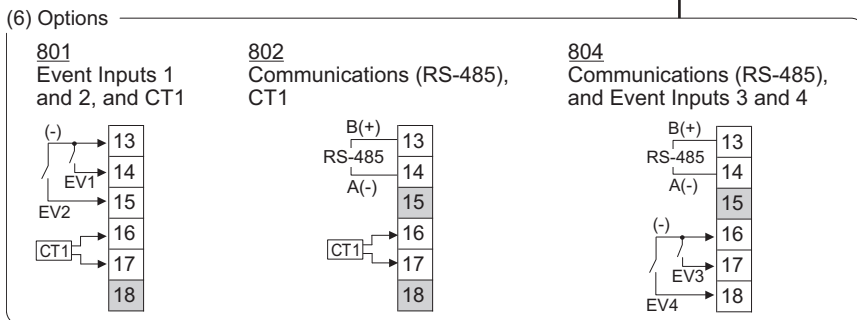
(6) Options

801
Event Inputs 1 and 2, and CT1

(-)
13
14
EV1
15
EV2
16
CT1
17
18

802
Communications (RS-485), CT1

B(+)
13
RS-485
14
A(-)
15
16
CT1
17
18

804
Communications (RS-485), and Event Inputs 3 and 4

B(+)
13
RS-485
14
A(-)
15
(-)
16
EV3
17
EV4
18